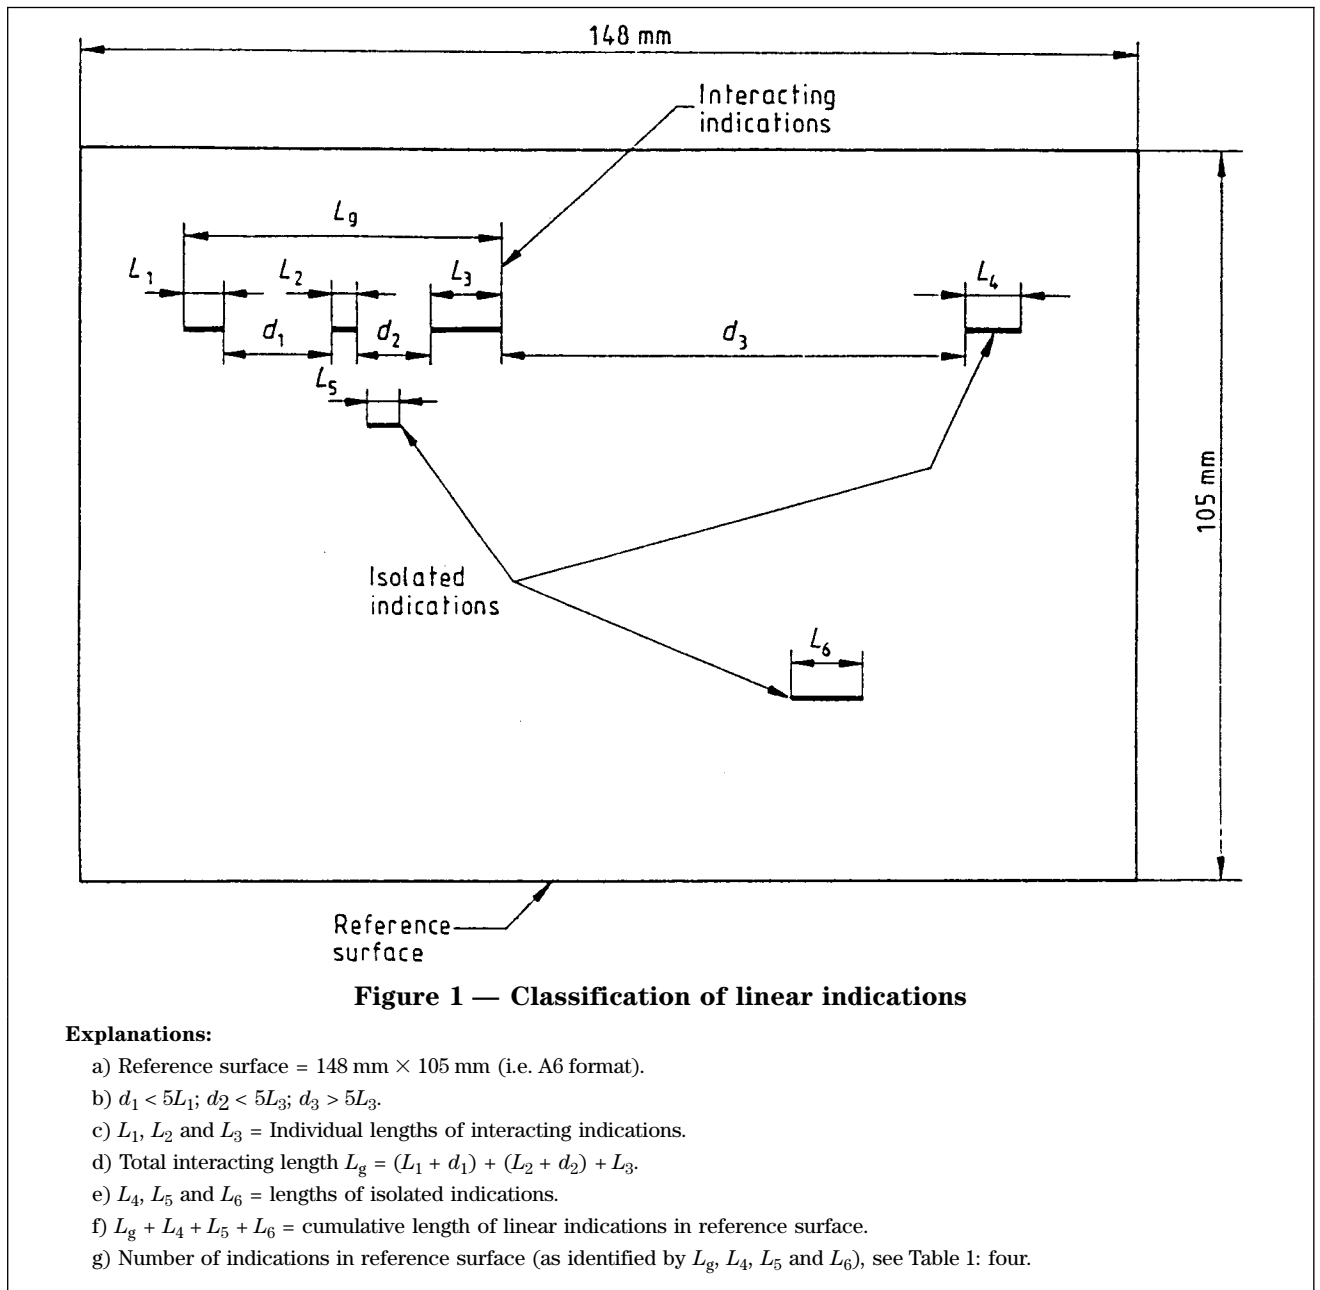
148 mm

Interacting indications

$L_g$

$L_1$ $L_2$ $L_3$ $L_4$

$d_1$ $d_2$ $d_3$

$L_5$

105 mm

Isolated indications

$L_6$

Reference surface

**Figure 1 — Classification of linear indications**

**Explanations:**

a) Reference surface = 148 mm × 105 mm (i.e. A6 format).

b) $d_1 < 5L_1$; $d_2 < 5L_3$; $d_3 > 5L_3$.

c) $L_1$, $L_2$ and $L_3$ = Individual lengths of interacting indications.

d) Total interacting length $L_g = (L_1 + d_1) + (L_2 + d_2) + L_3$.

e) $L_4$, $L_5$ and $L_6$ = lengths of isolated indications.

f) $L_g + L_4 + L_5 + L_6$ = cumulative length of linear indications in reference surface.

g) Number of indications in reference surface (as identified by $L_g$, $L_4$, $L_5$ and $L_6$), see Table 1: four.